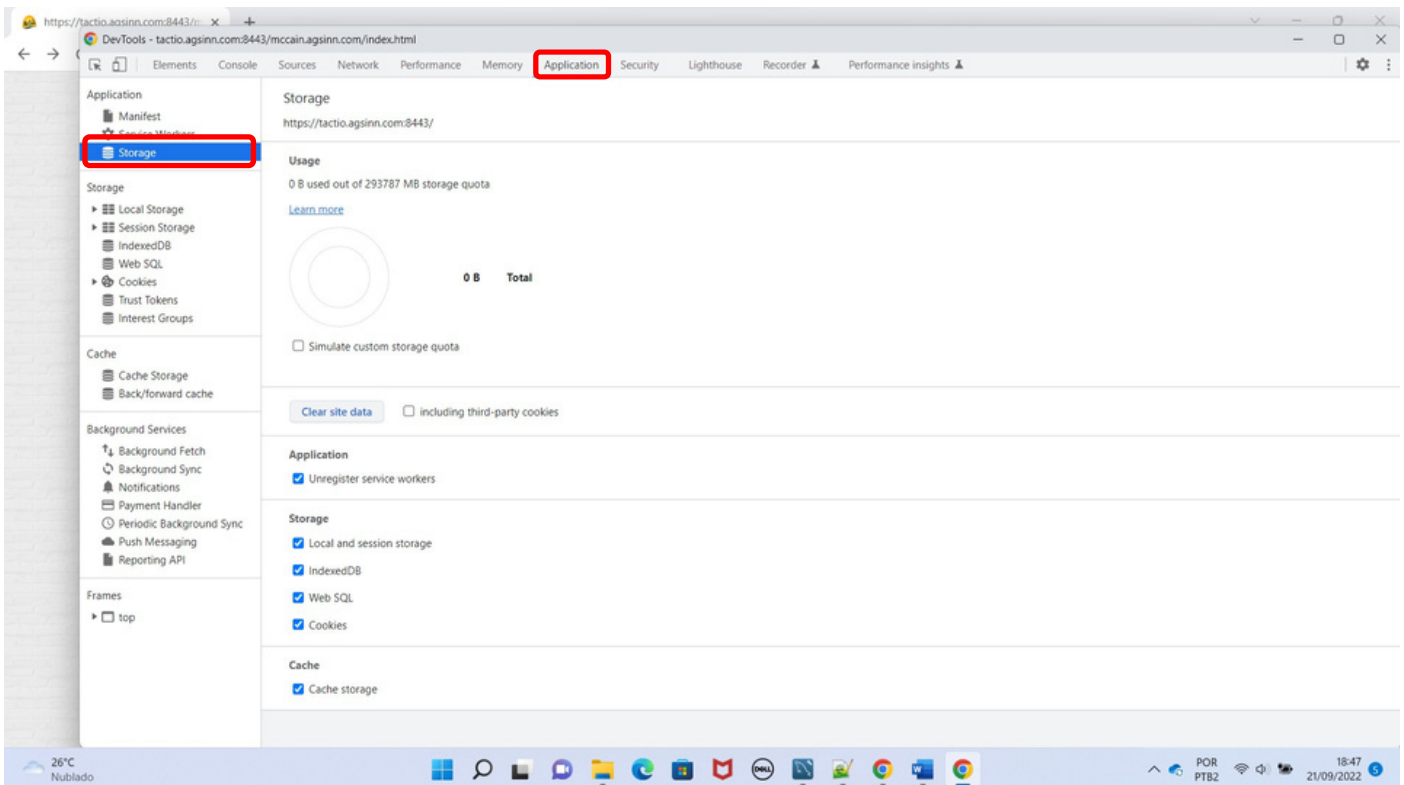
https://tactio.agsinn.com:8443/

DevTools - tactio.agsinn.com:8443/mccain.agsinn.com/index.html

Elements Console Sources Network Performance Memory Application Security Lighthouse Recorder Performance insights

Application
Manifest
Service Workers
Storage

Storage
Local Storage
Session Storage
IndexedDB
Web SQL
Cookies
Trust Tokens
Interest Groups

Cache
Cache Storage
Back/forward cache

Background Services
Background Fetch
Background Sync
Notifications
Payment Handler
Periodic Background Sync
Push Messaging
Reporting API

Frames
top

Storage
https://tactio.agsinn.com:8443/

Usage
0 B used out of 293787 MB storage quota
Learn more

0 B Total

Simulate custom storage quota

Clear site data including third-party cookies

Application
Unregister service workers

Storage
Local and session storage
IndexedDB
Web SQL
Cookies

Cache
Cache storage

26°C
Nublado

POR
PTB2
18:47
21/09/2022